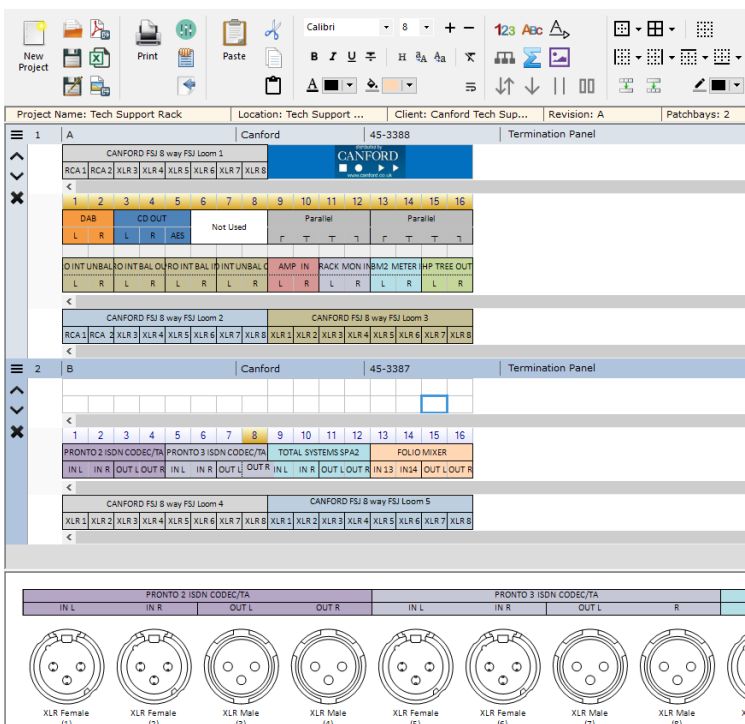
New Project

Print

Paste

Calibri 8

123 ABC

Project Name: Tech Support Rack | Location: Tech Support ... | Client: Canford Tech Sup... | Revision: A | Patchbays: 2

1 A | Canford | 45-3388 | Termination Panel

CANFORD FSJ 8 way FSJ Loom 1

RCA 1 RCA 2 XLR 3 XLR 4 XLR 5 XLR 6 XLR 7 XLR 8

CANFORD
www.canford.co.uk

1 2 3 4 5 6 7 8 9 10 11 12 13 14 15 16

DAB | CD OUT | Not Used | Parallel | Parallel

L R L R AES

O INT UNBAL | RO INT BAL O | RO INT BAL IN | INT UNBAL O | AMP IN | RACK MON IN | BM2 METER IN | HP TREE OUT

L R L R L R L R

CANFORD FSJ 8 way FSJ Loom 2 | CANFORD FSJ 8 way FSJ Loom 3

RCA 1 RCA 2 XLR 3 XLR 4 XLR 5 XLR 6 XLR 7 XLR 8 XLR 1 XLR 2 XLR 3 XLR 4 XLR 5 XLR 6 XLR 7 XLR 8

2 B | Canford | 45-3387 | Termination Panel

1 2 3 4 5 6 7 8 9 10 11 12 13 14 15 16

PRONTO 2 ISDN CODEC/TA | PRONTO 3 ISDN CODEC/TA | TOTAL SYSTEMS SPA2 | FOLIO MIXER

IN L IN R OUT L OUT R IN L IN R OUT L OUT R IN L IN R OUT L OUT R IN 13 IN14 OUT L OUT R

CANFORD FSJ 8 way FSJ Loom 4 | CANFORD FSJ 8 way FSJ Loom 5

XLR 1 XLR 2 XLR 3 XLR 4 XLR 5 XLR 6 XLR 7 XLR 8 XLR 1 XLR 2 XLR 3 XLR 4 XLR 5 XLR 6 XLR 7 XLR 8

PRONTO 2 ISDN CODEC/TA | PRONTO 3 ISDN CODEC/TA

IN L | IN R | OUT L | OUT R | IN L | IN R | OUT L | R

XLR Female (1) | XLR Female (2) | XLR Male (3) | XLR Male (4) | XLR Female (5) | XLR Female (6) | XLR Male (7) | XLR Male (8)